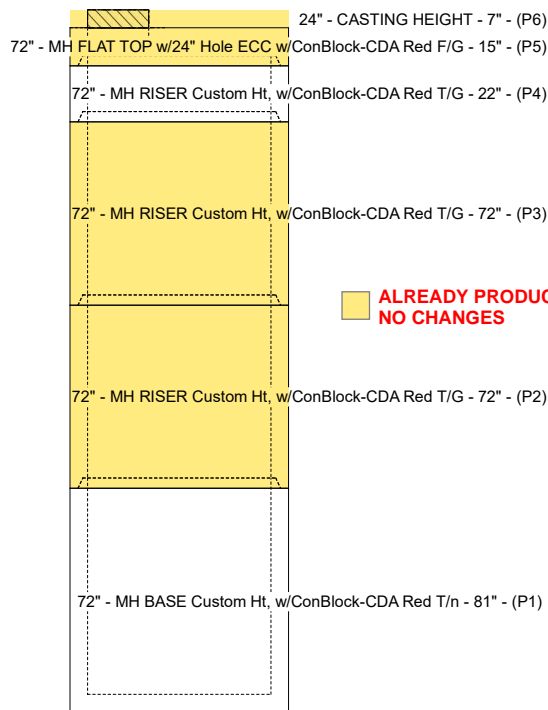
24" - CASTING HEIGHT - 7" - (P6)

72" - MH FLAT TOP w/24" Hole ECC w/ConBlock-CDA Red F/G - 15" - (P5)

72" - MH RISER Custom Ht, w/ConBlock-CDA Red T/G - 22" - (P4)

72" - MH RISER Custom Ht, w/ConBlock-CDA Red T/G - 72" - (P3)

ALREADY PRODUC
NO CHANGES

72" - MH RISER Custom Ht, w/ConBlock-CDA Red T/G - 72" - (P2)

72" - MH BASE Custom Ht, w/ConBlock-CDA Red T/n - 81" - (P1)